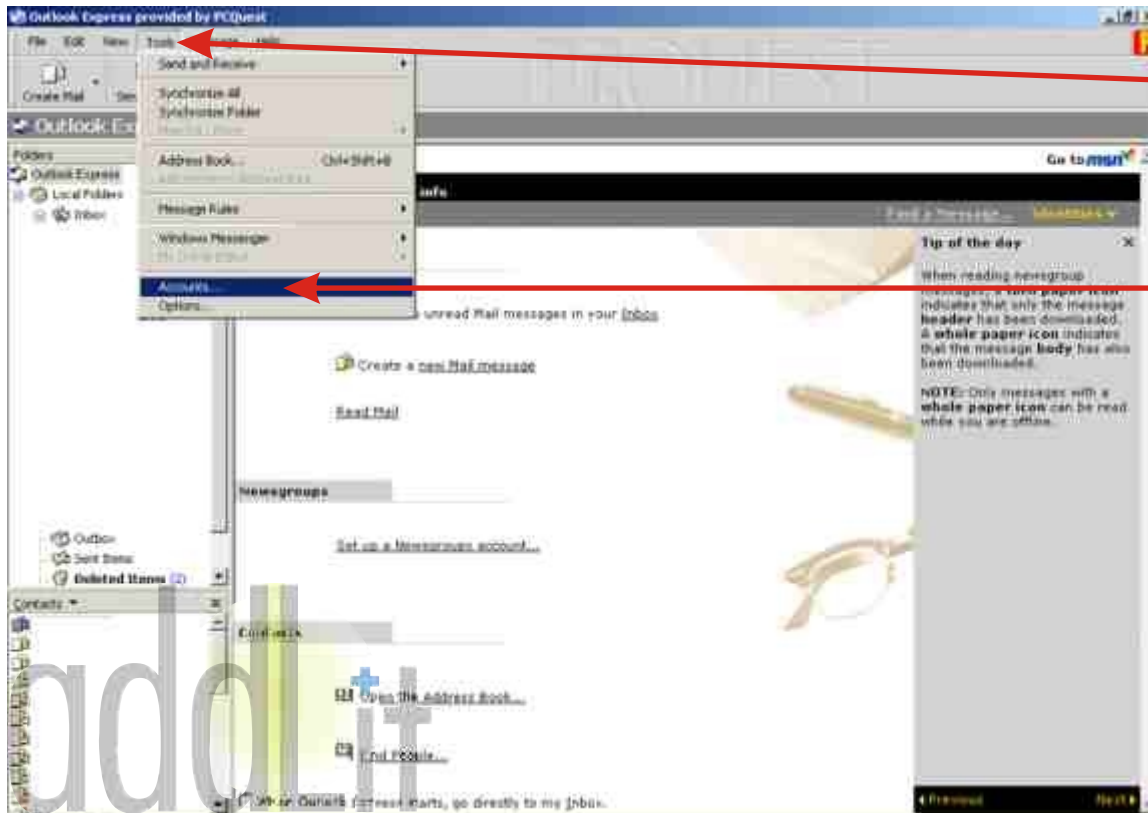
Outlook Express provided by PCQuest

File Edit View Tools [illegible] Help

Create Mail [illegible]

Outlook Ex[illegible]

Folders
Outlook Express
Local Folders
Inbox

Send and Receive
Synchronize All
Synchronize Folder
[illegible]
Address Book... Ctrl+Shift+B
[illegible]
Message Rules
Windows Messenger
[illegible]
Accounts...
Options...

Go to msn

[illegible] info

Find a Message... Identities

unread Mail messages in your Inbox

Create a new Mail message

Read Mail

Newsgroups

Set up a Newsgroups account...

Contacts

Open the Address Book...

Find People...

When Outlook Express starts, go directly to my Inbox.

Tip of the day

When reading newsgroup messages, a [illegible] paper icon indicates that only the message header has been downloaded. A whole paper icon indicates that the message body has also been downloaded.

NOTE: Only messages with a whole paper icon can be read while you are offline.

Previous Next

Outbox
Sent Items
Deleted Items (2)

Contacts

adl.it